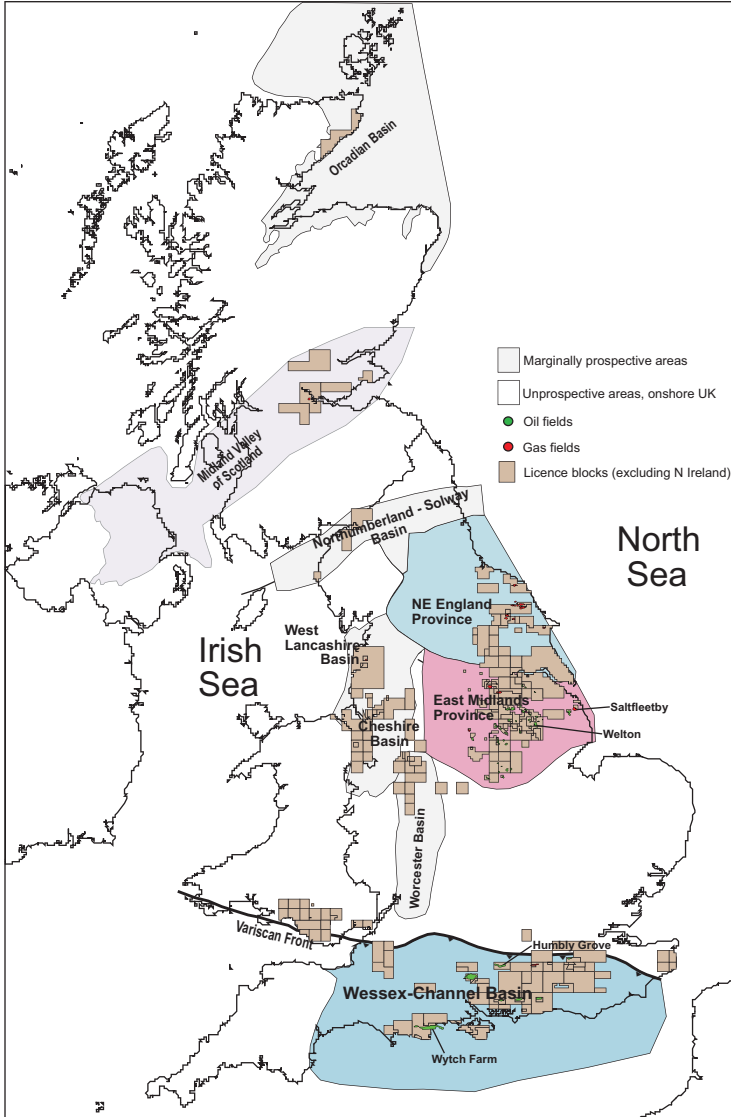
Orcadian Basin

Marginally prospective areas
Unprospective areas, onshore UK
Oil fields
Gas fields
Licence blocks (excluding N Ireland)

Midland Valley of Scotland

Northumberland - Solway Basin

North Sea

NE England Province

Irish Sea

West Lancashire Basin

East Midlands Province

Saltfleetby

Welton

Cheshire Basin

Worcester Basin

Variscan Front

Humbly Grove

Wessex-Channel Basin

Wytch Farm